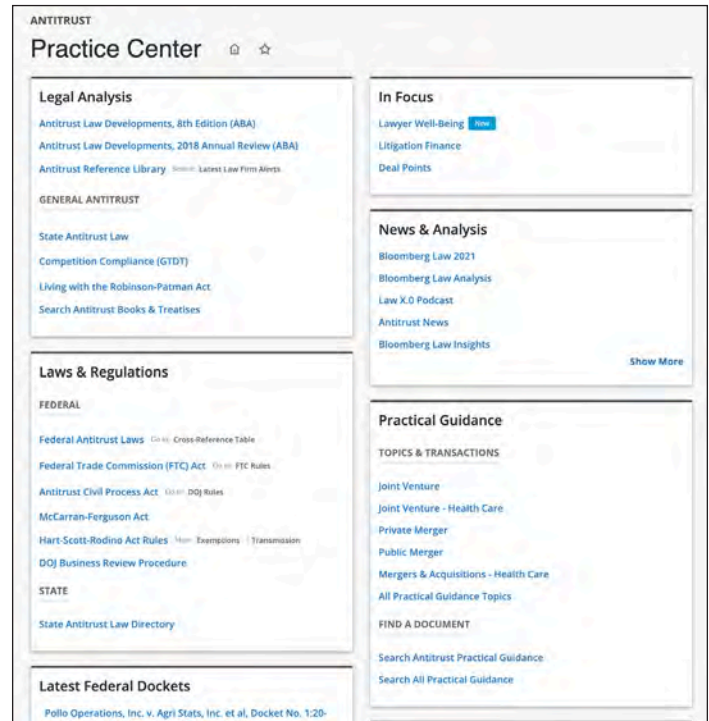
ANTITRUST

Practice Center

Legal Analysis

Antitrust Law Developments, 8th Edition (ABA)

Antitrust Law Developments, 2018 Annual Review (ABA)

Antitrust Reference Library Search: Latest Law Firm Alerts

GENERAL ANTITRUST

State Antitrust Law

Competition Compliance (GTDT)

Living with the Robinson-Patman Act

Search Antitrust Books & Treatises

Laws & Regulations

FEDERAL

Federal Antitrust Laws Go to: Cross-Reference Table

Federal Trade Commission (FTC) Act Go to: FTC Rules

Antitrust Civil Process Act Go to: DOJ Rules

McCarran-Ferguson Act

Hart-Scott-Rodino Act Rules More: Exemptions | Transmission

DOJ Business Review Procedure

STATE

State Antitrust Law Directory

Latest Federal Dockets

Pollo Operations, Inc. v. Agri Stats, Inc. et al, Docket No. 1:20-

In Focus

Lawyer Well-Being New

Litigation Finance

Deal Points

News & Analysis

Bloomberg Law 2021

Bloomberg Law Analysis

Law X.0 Podcast

Antitrust News

Bloomberg Law Insights

Show More

Practical Guidance

TOPICS & TRANSACTIONS

Joint Venture

Joint Venture - Health Care

Private Merger

Public Merger

Mergers & Acquisitions - Health Care

All Practical Guidance Topics

FIND A DOCUMENT

Search Antitrust Practical Guidance

Search All Practical Guidance